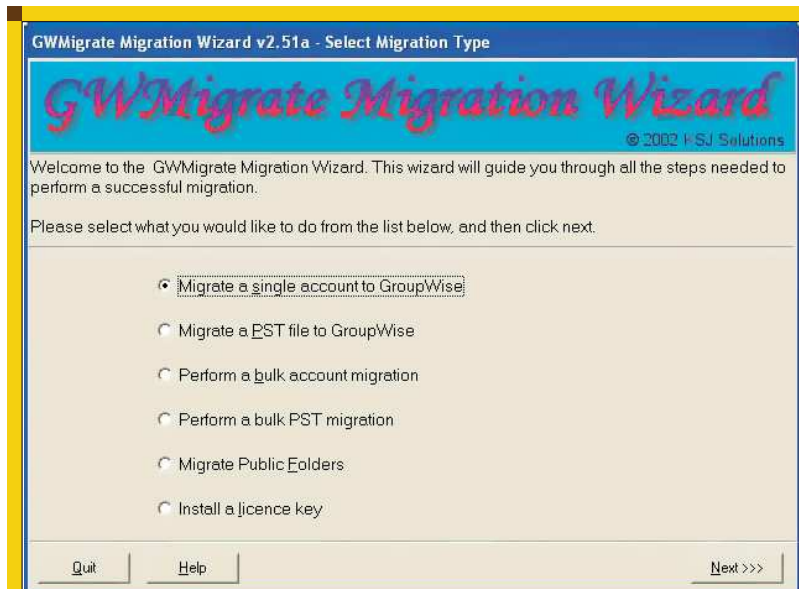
GWMigrate Migration Wizard v2.51a - Select Migration Type

GWMigrate Migration Wizard

© 2002 KSJ Solutions

Welcome to the GWMigrate Migration Wizard. This wizard will guide you through all the steps needed to perform a successful migration.

Please select what you would like to do from the list below, and then click next.

Migrate a single account to GroupWise

Migrate a PST file to GroupWise

Perform a bulk account migration

Perform a bulk PST migration

Migrate Public Folders

Install a licence key

Quit

Help

Next >>>